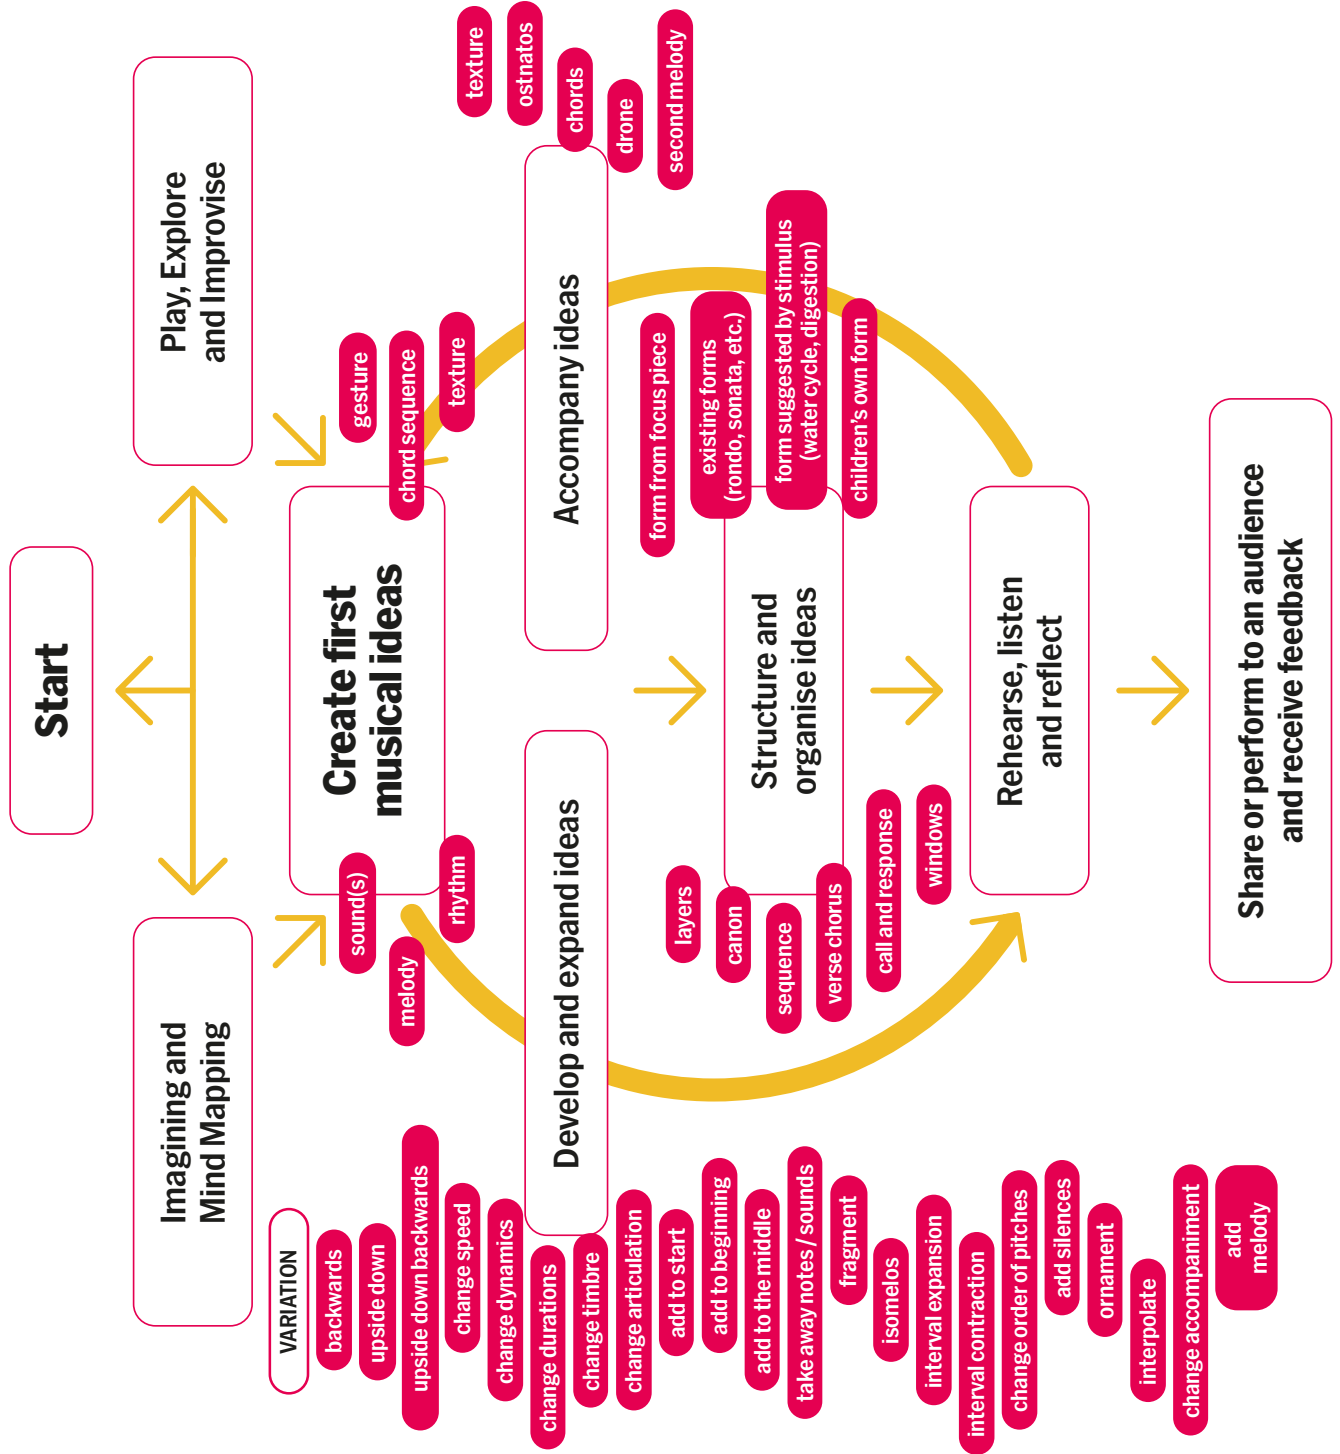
Start

Play, Explore and Improvise

Imagining and Mind Mapping

Create first musical ideas

gesture
chord sequence
texture
sound(s)
rhythm
melody

Accompany ideas

texture
ostinatos
chords
drone
second melody

Develop and expand ideas

VARIATION
backwards
upside down
upside down backwards
change speed
change dynamics
change durations
change timbre
change articulation
add to start
add to beginning
add to the middle
take away notes / sounds
fragment
isomelos
interval expansion
interval contraction
change order of pitches
add silences
ornament
interpolate
change accompaniment
add melody

Structure and organise ideas

form from focus piece
existing forms (rondo, sonata, etc.)
form suggested by stimulus (water cycle, digestion)
children's own form
layers
canon
sequence
verse chorus
call and response
windows

Rehearse, listen and reflect

Share or perform to an audience and receive feedback